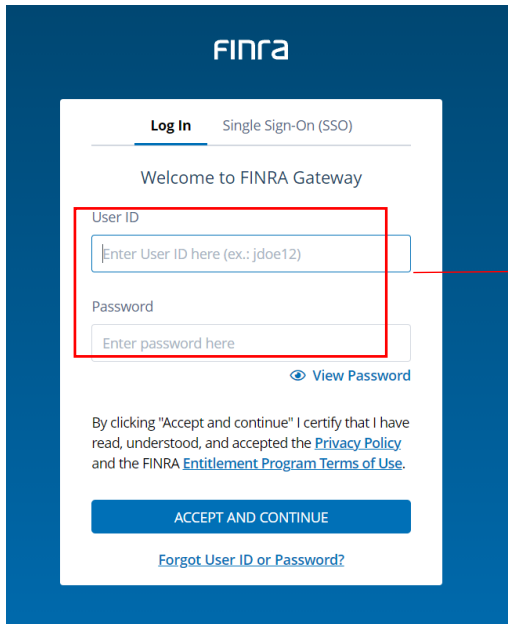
FINRA

Log In Single Sign-On (SSO)

Welcome to FINRA Gateway

User ID

Enter User ID here (ex.: jdoe12)

Password

Enter password here

View Password

By clicking "Accept and continue" I certify that I have read, understood, and accepted the Privacy Policy and the FINRA Entitlement Program Terms of Use.

ACCEPT AND CONTINUE

Forgot User ID or Password?